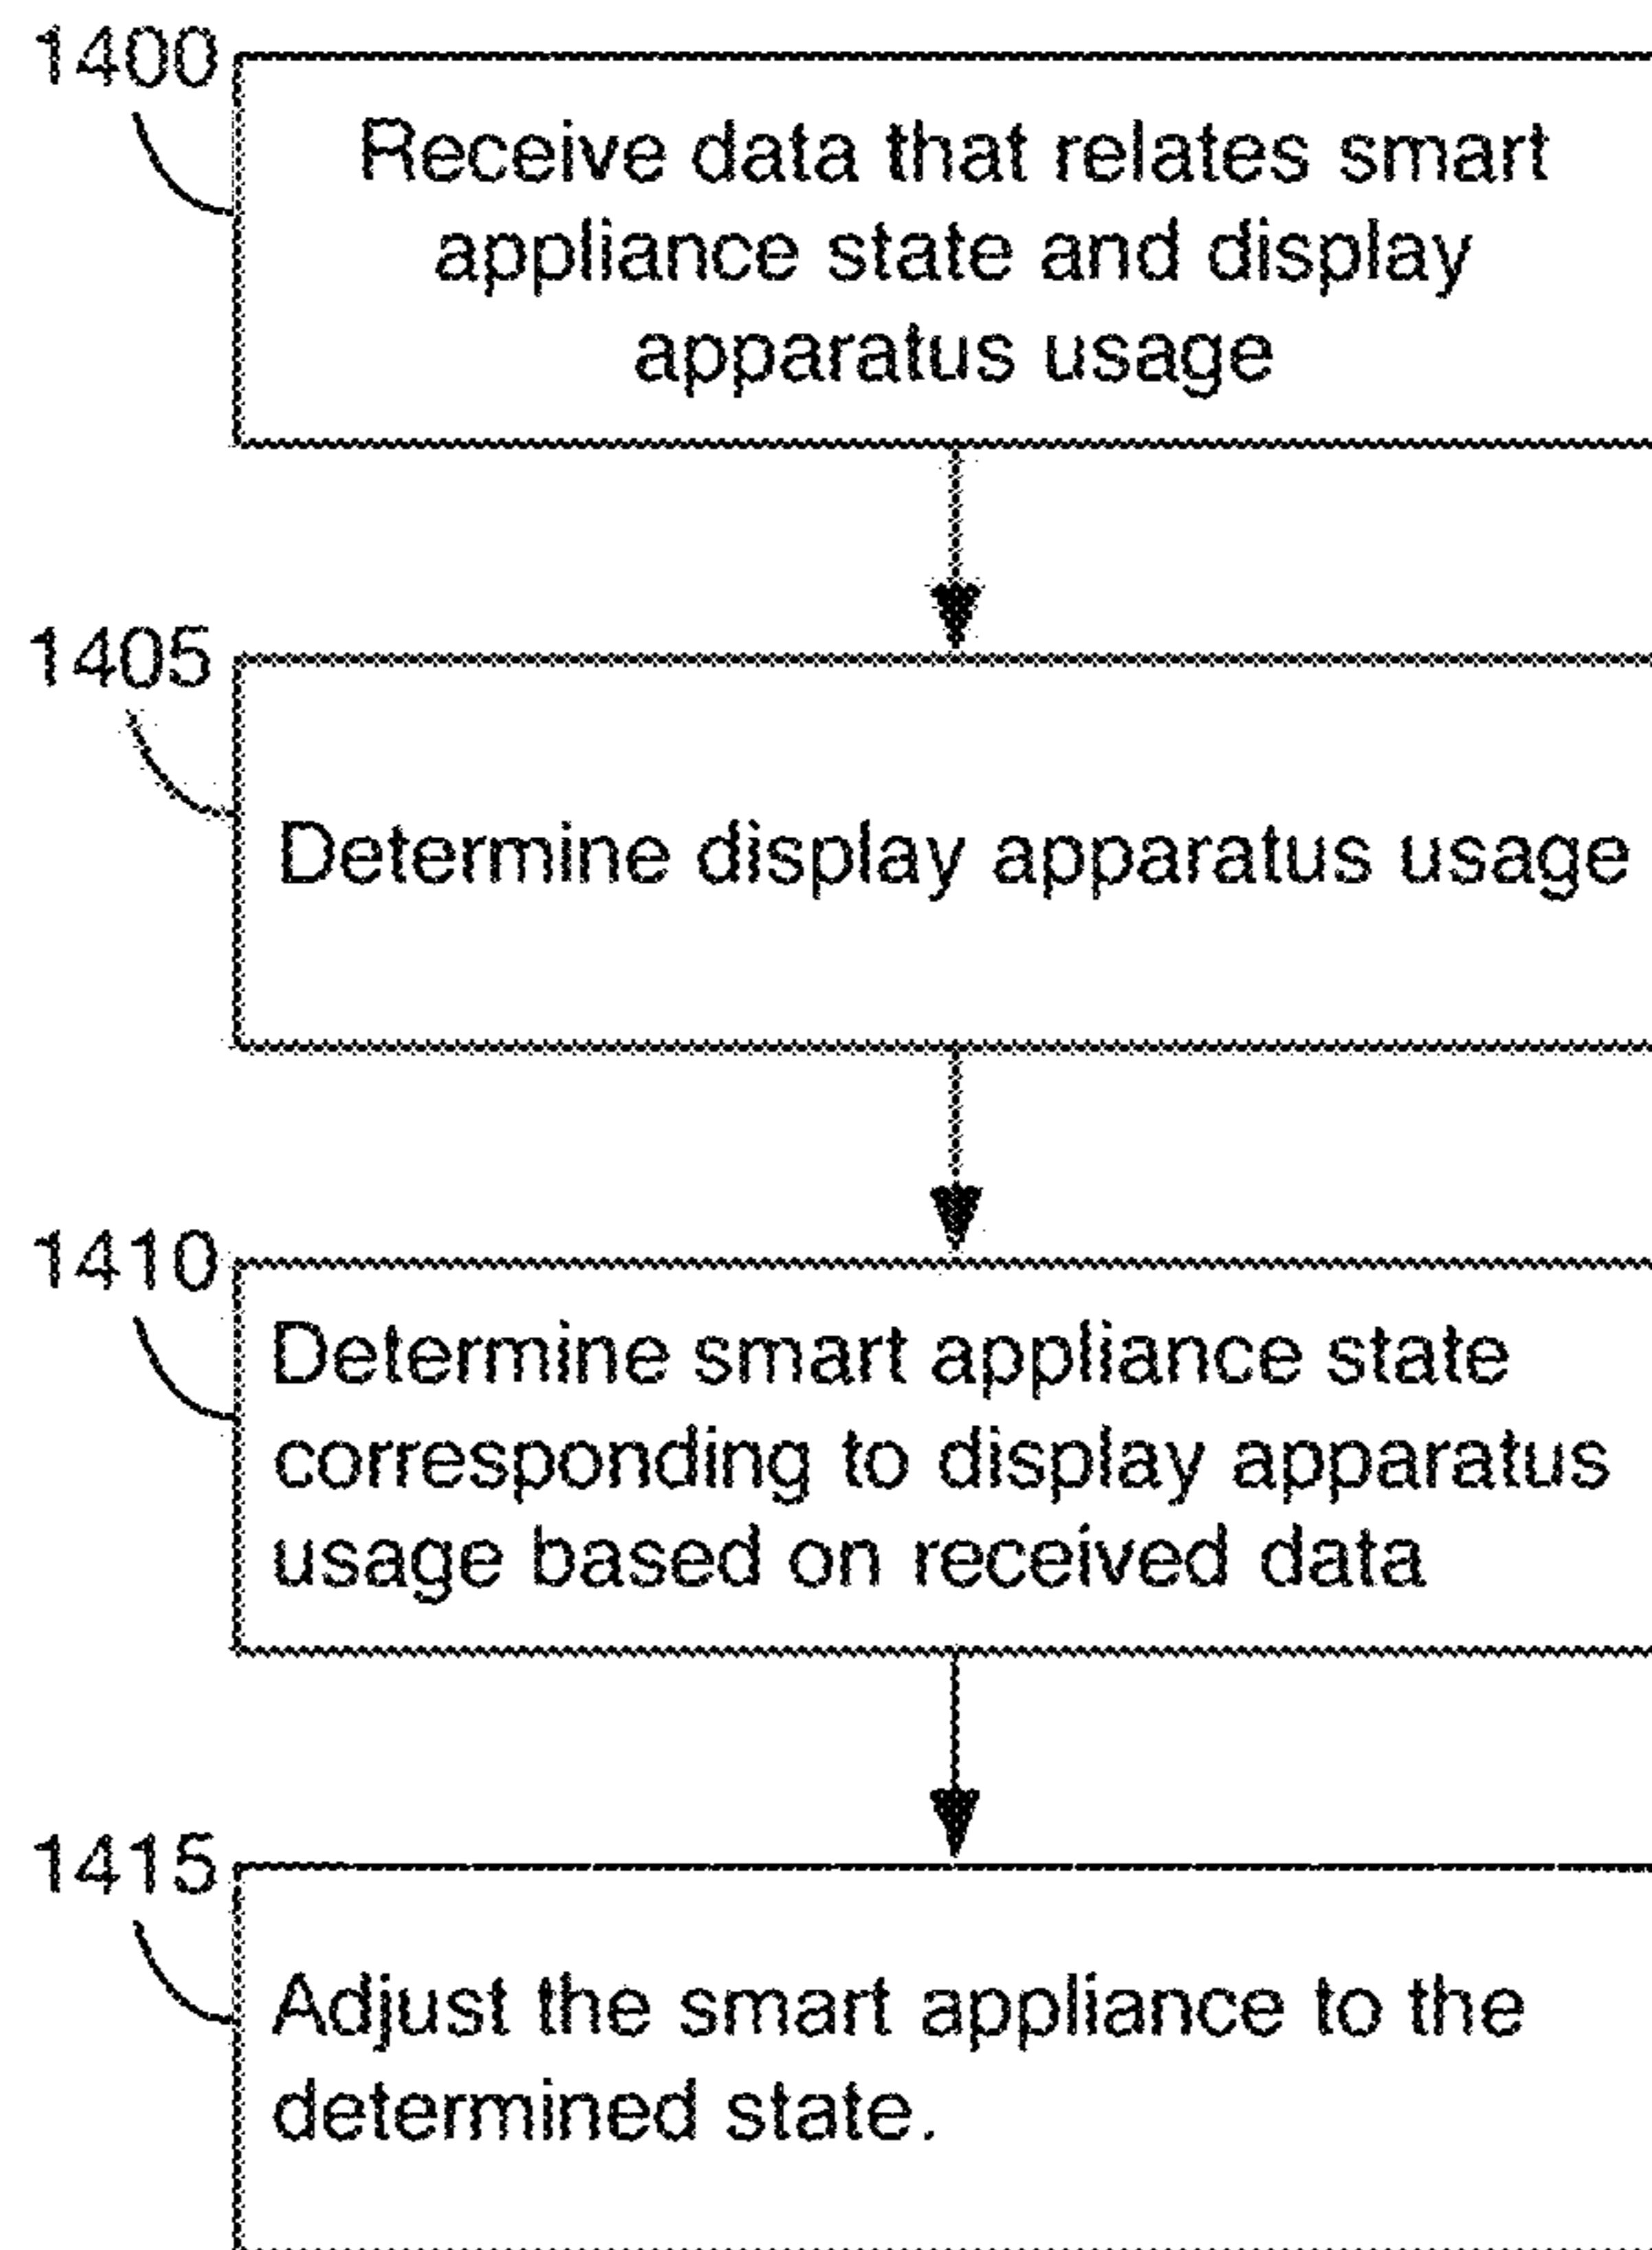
1400

Receive data that relates smart appliance state and display apparatus usage

1405

Determine display apparatus usage

1410

Determine smart appliance state corresponding to display apparatus usage based on received data

1415

Adjust the smart appliance to the determined state.